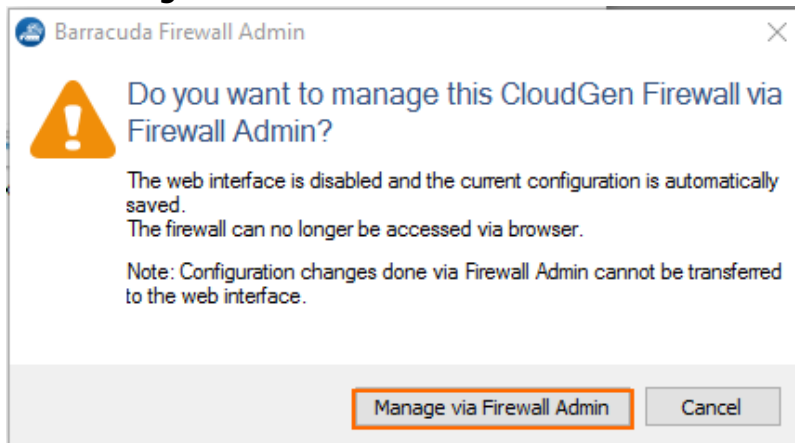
Barracuda Firewall Admin

Do you want to manage this CloudGen Firewall via Firewall Admin?

The web interface is disabled and the current configuration is automatically saved.
The firewall can no longer be accessed via browser.

Note: Configuration changes done via Firewall Admin cannot be transferred to the web interface.

Manage via Firewall Admin

Cancel